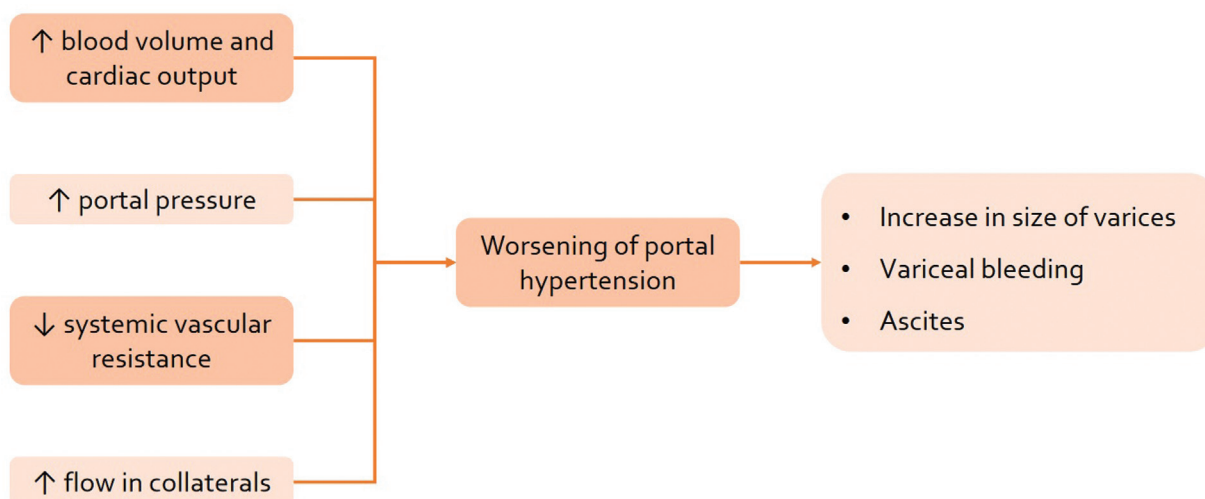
↑ blood volume and cardiac output

↑ portal pressure

↓ systemic vascular resistance

↑ flow in collaterals

Worsening of portal hypertension

- Increase in size of varices
- Variceal bleeding
- Ascites